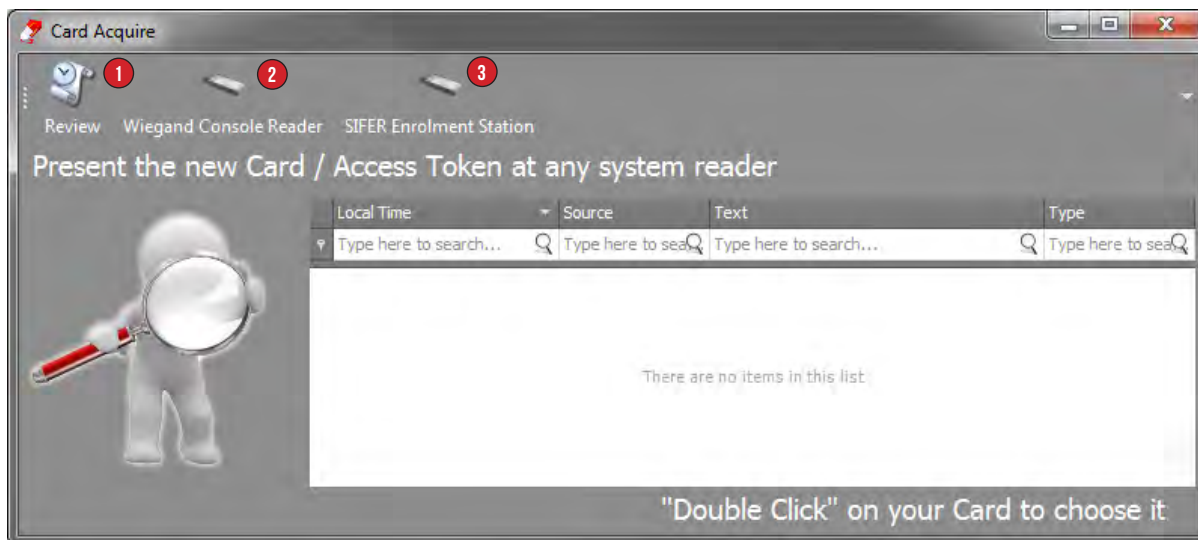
Card Acquire

1 Review
2 Wiegand Console Reader
3 SIFER Enrolment Station

Present the new Card / Access Token at any system reader

| Local Time | Source | Text | Type |
|---|---|---|---|
| Type here to search... | Type here to sea | Type here to search... | Type here to sea |

There are no items in this list

"Double Click" on your Card to choose it